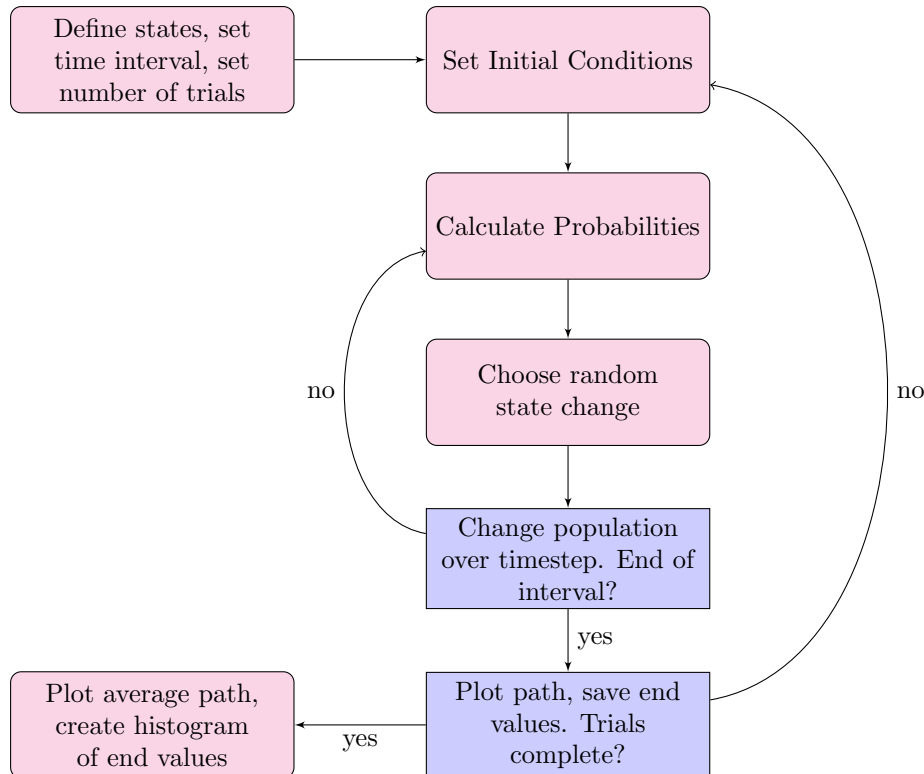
Define states, set time interval, set number of trials

Set Initial Conditions

Calculate Probabilities

Choose random state change

no

no

Change population over timestep. End of interval?

yes

Plot average path, create histogram of end values

yes

Plot path, save end values. Trials complete?